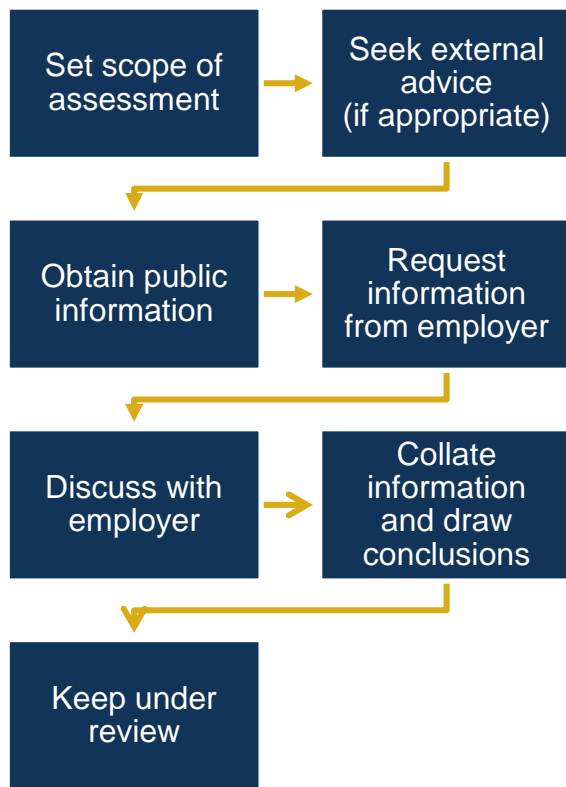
Set scope of assessment

Seek external advice (if appropriate)

Obtain public information

Request information from employer

Discuss with employer

Collate information and draw conclusions

Keep under review